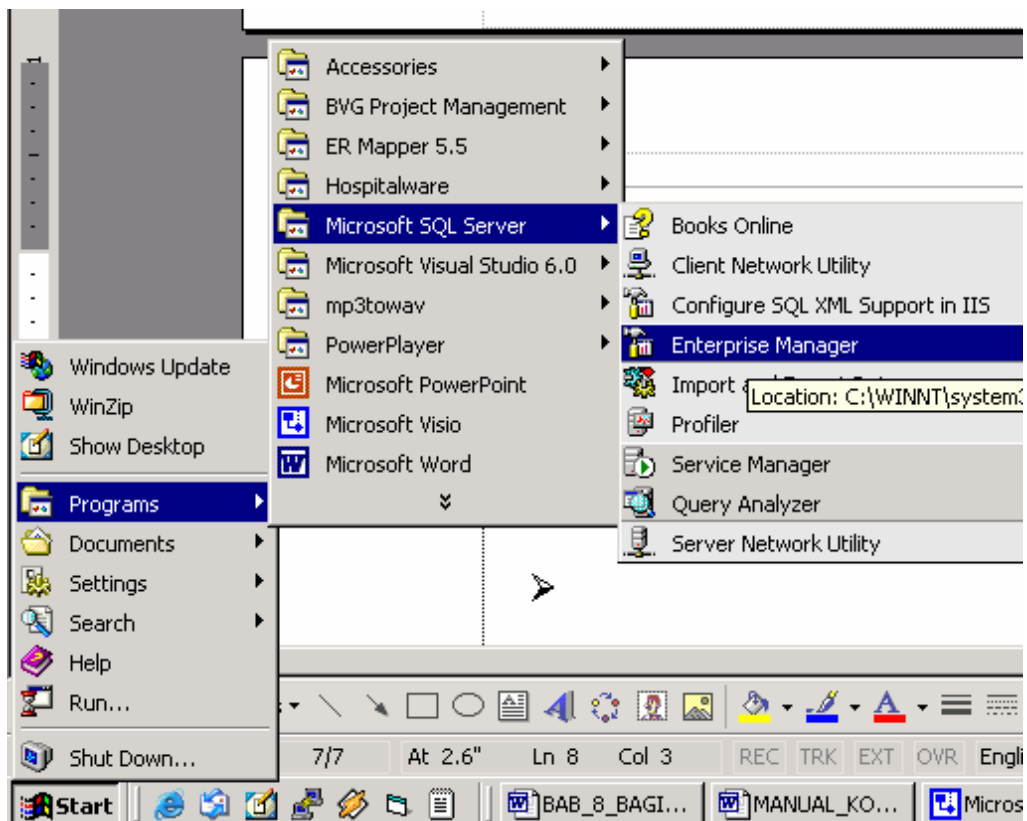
Accessories
BVG Project Management
ER Mapper 5.5
Hospitalware
Microsoft SQL Server
Microsoft Visual Studio 6.0
mp3towav
PowerPlayer
Microsoft PowerPoint
Microsoft Visio
Microsoft Word

Books Online
Client Network Utility
Configure SQL XML Support in IIS
Enterprise Manager
Import a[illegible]
Location: C:\WINNT\system3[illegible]
Profiler
Service Manager
Query Analyzer
Server Network Utility

Windows Update
WinZip
Show Desktop
Programs
Documents
Settings
Search
Help
Run...
Shut Down...

7/7 At 2.6" Ln 8 Col 3 REC TRK EXT OVR Engli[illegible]

Start
BAB_8_BAGI...
MANUAL_KO...
Micros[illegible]